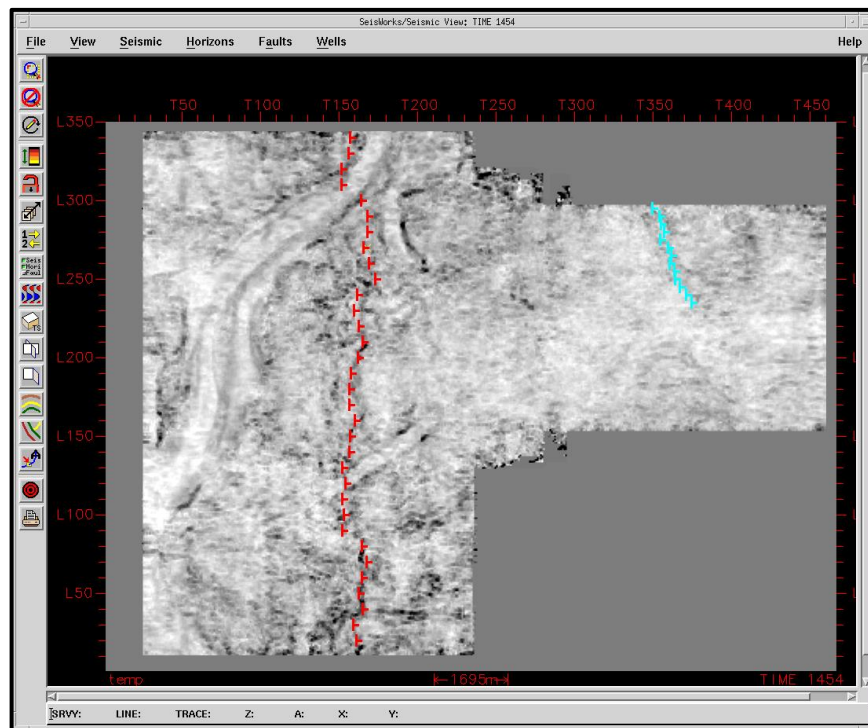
SeisWorks/Seismic View: TIME 1454

File View Seismic Horizons Faults Wells Help

Seis
Hori
Faul

T50 T100 T150 T200 T250 T300 T350 T400 T450

L350
L300
L250
L200
L150
L100
L50

temp
|←1695m→|
TIME 1454

SRVY: LINE: TRACE: Z: A: X: Y: